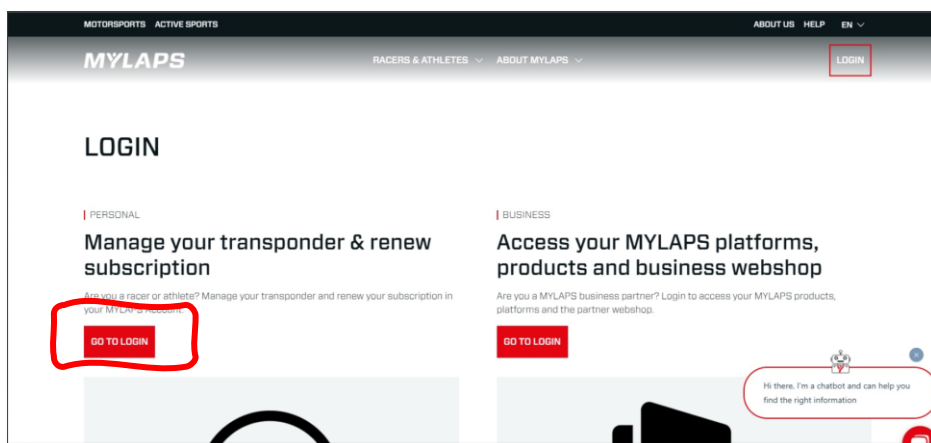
MOTORSPORTS ACTIVE SPORTS

ABOUT US HELP EN

MYLAPS

RACERS & ATHLETES ABOUT MYLAPS

LOGIN

LOGIN

PERSONAL

Manage your transponder & renew subscription

Are you a racer or athlete? Manage your transponder and renew your subscription in your MYLAPS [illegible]

GO TO LOGIN

BUSINESS

Access your MYLAPS platforms, products and business webshop

Are you a MYLAPS business partner? Login to access your MYLAPS products, platforms and the partner webshop.

GO TO LOGIN

Hi there, I'm a chatbot and can help you find the right information